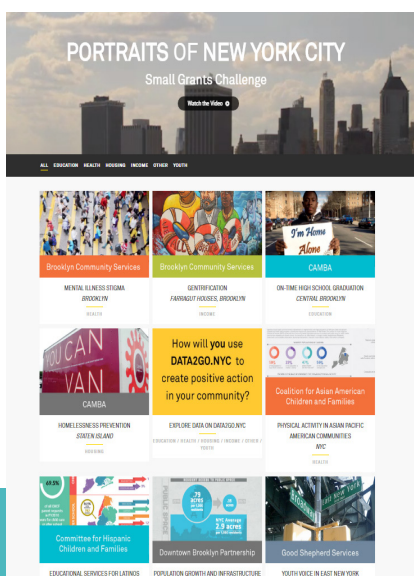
PORTRAITS OF NEW YORK CITY
Small Grants Challenge
Watch the Video

ALL EDUCATION HEALTH HOUSING INCOME OTHER YOUTH

Brooklyn Community Services
MENTAL ILLNESS STIGMA
BROOKLYN
HEALTH

Brooklyn Community Services
GENTRIFICATION
FARRAGUT HOUSES, BROOKLYN
INCOME

I'm Home Alone
CAMBA
ON-TIME HIGH SCHOOL GRADUATION
CENTRAL BROOKLYN
EDUCATION

YOU CAN
CAMBA
HOMELESSNESS PREVENTION
STATEN ISLAND
HOUSING

How will you use DATA2GO.NYC to create positive action in your community?
EXPLORE DATA ON DATA2GO.NYC
EDUCATION / HEALTH / HOUSING / INCOME / OTHER / YOUTH

Coalition for Asian American Children and Families
PHYSICAL ACTIVITY IN ASIAN PACIFIC AMERICAN COMMUNITIES
NYC
HEALTH

Committee for Hispanic Children and Families
EDUCATIONAL SERVICES FOR LATINOS

Downtown Brooklyn Partnership
POPULATION GROWTH AND INFRASTRUCTURE

Good Shepherd Services
YOUTH VOICE IN EAST NEW YORK